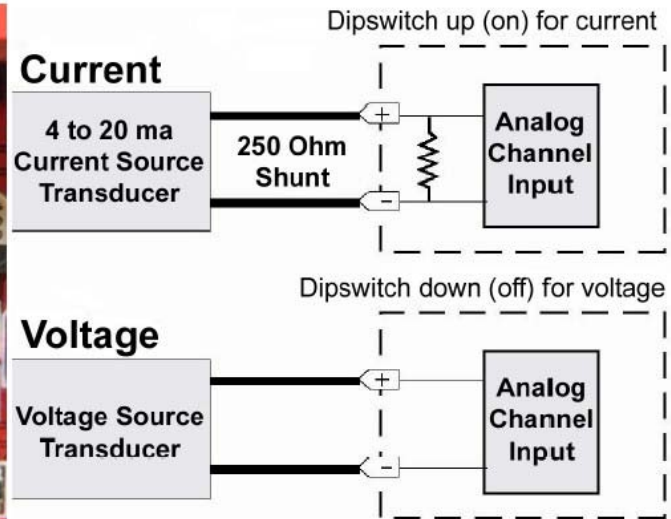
Dipswitch up (on) for current

Current

4 to 20 ma Current Source Transducer

250 Ohm Shunt

+

-

Analog Channel Input

Dipswitch down (off) for voltage

Voltage

Voltage Source Transducer

+

-

Analog Channel Input